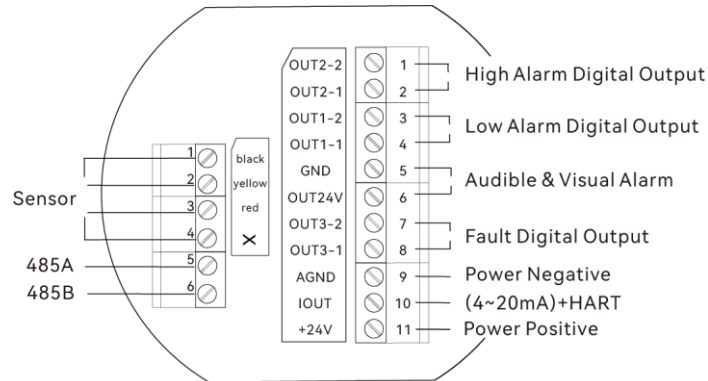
OUT2-2 1
OUT2-1 2
High Alarm Digital Output
OUT1-2 3
OUT1-1 4
Low Alarm Digital Output
GND 5
OUT24V 6
Audible & Visual Alarm
OUT3-2 7
OUT3-1 8
Fault Digital Output
AGND 9 Power Negative
IOUT 10 (4~20mA)+HART
+24V 11 Power Positive

Sensor
1 black
2 yellow
3 red
4 ×
485A 5
485B 6